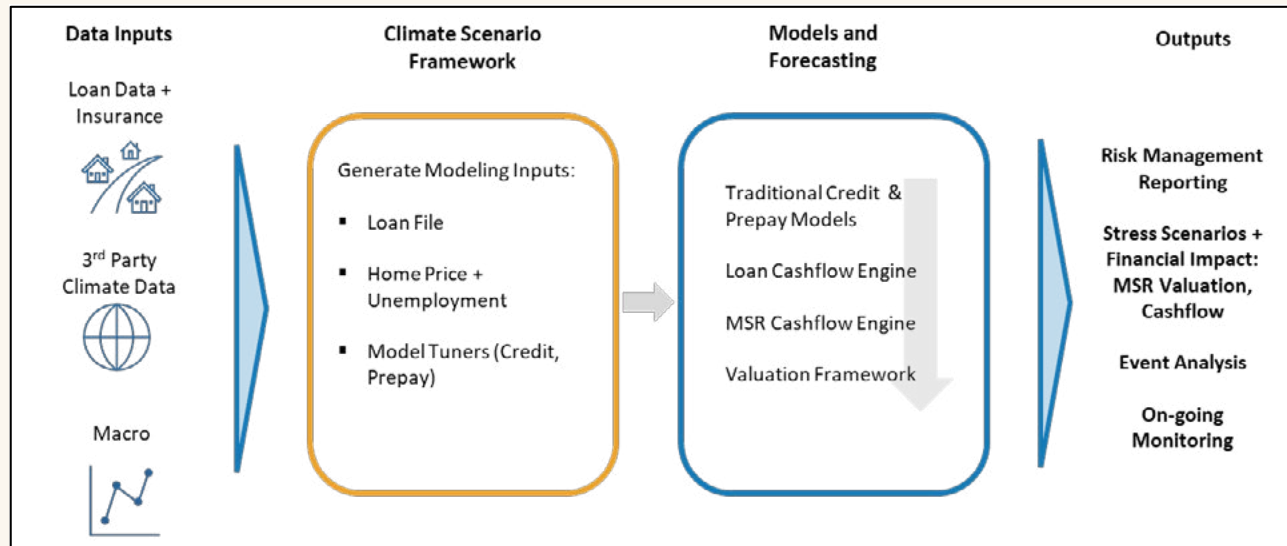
Data Inputs

Loan Data + Insurance

3rd Party Climate Data

Macro

Climate Scenario Framework

Generate Modeling Inputs:

- Loan File
- Home Price + Unemployment
- Model Tuners (Credit, Prepay)

Models and Forecasting

Traditional Credit & Prepay Models

Loan Cashflow Engine

MSR Cashflow Engine

Valuation Framework

Outputs

Risk Management Reporting

Stress Scenarios + Financial Impact: MSR Valuation, Cashflow

Event Analysis

On-going Monitoring